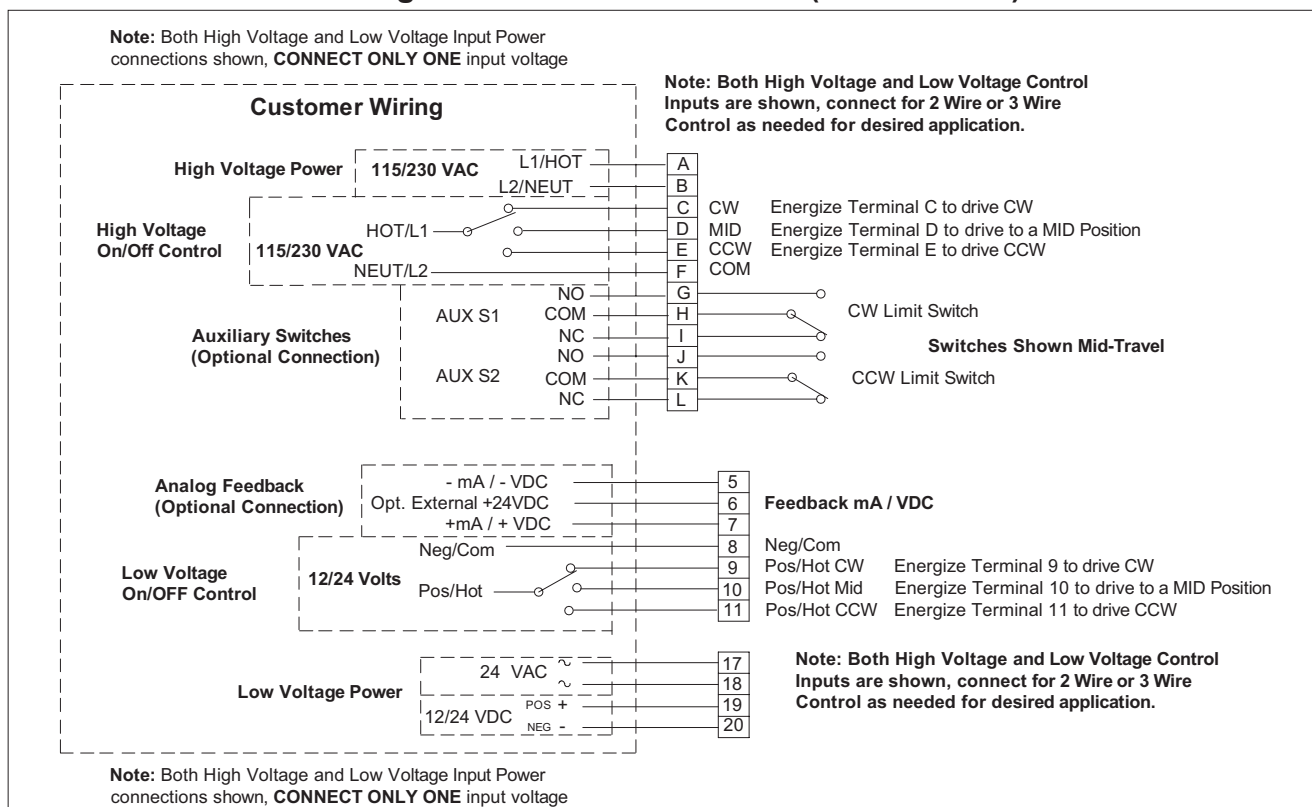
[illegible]

Note: Both High Voltage and Low Voltage Input Power connections shown, CONNECT ONLY ONE input voltage

Note: Both High Voltage and Low Voltage Control Inputs are shown, connect for 2 Wire or 3 Wire Control as needed for desired application.

Customer Wiring

High Voltage Power
115/230 VAC
L1/HOT
L2/NEUT

High Voltage On/Off Control
115/230 VAC
HOT/L1
NEUT/L2

A
B
C CW Energize Terminal C to drive CW
D MID Energize Terminal D to drive to a MID Position
E CCW Energize Terminal E to drive CCW
F COM

Auxiliary Switches (Optional Connection)
AUX S1
NO
COM
NC
AUX S2
NO
COM
NC

G
H CW Limit Switch
I
J Switches Shown Mid-Travel
K CCW Limit Switch
L

Analog Feedback (Optional Connection)
- mA / - VDC
Opt. External +24VDC
+mA / + VDC

5
6 Feedback mA / VDC
7

Low Voltage On/OFF Control
12/24 Volts
Neg/Com
Pos/Hot

8 Neg/Com
9 Pos/Hot CW Energize Terminal 9 to drive CW
10 Pos/Hot Mid Energize Terminal 10 to drive to a MID Position
11 Pos/Hot CCW Energize Terminal 11 to drive CCW

Low Voltage Power
24 VAC ~
~
12/24 VDC POS +
NEG -

17
18
19
20

Note: Both High Voltage and Low Voltage Control Inputs are shown, connect for 2 Wire or 3 Wire Control as needed for desired application.

Note: Both High Voltage and Low Voltage Input Power connections shown, CONNECT ONLY ONE input voltage